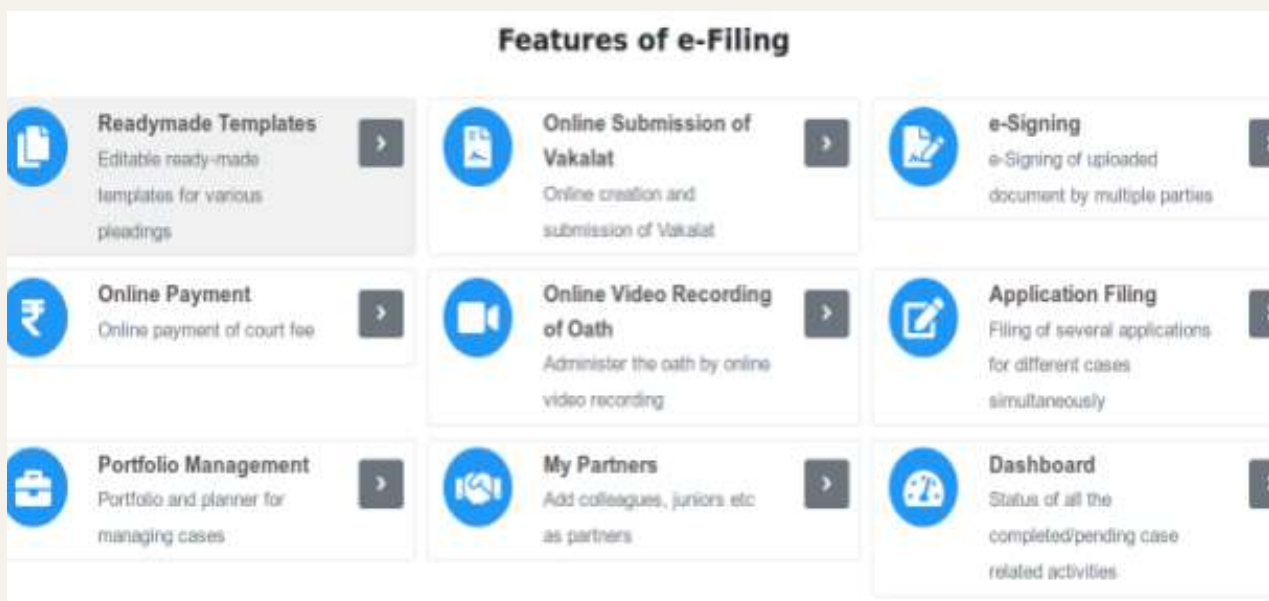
Features of e-Filing

Readymade Templates
Editable ready-made templates for various pleadings
›

Online Submission of Vakalat
Online creation and submission of Vakalat
›

e-Signing
e-Signing of uploaded document by multiple parties

₹

Online Payment
Online payment of court fee
›

Online Video Recording of Oath
Administer the oath by online video recording
›

Application Filing
Filing of several applications for different cases simultaneously

Portfolio Management
Portfolio and planner for managing cases
›

My Partners
Add colleagues, juniors etc as partners
›

Dashboard
Status of all the completed/pending case related activities